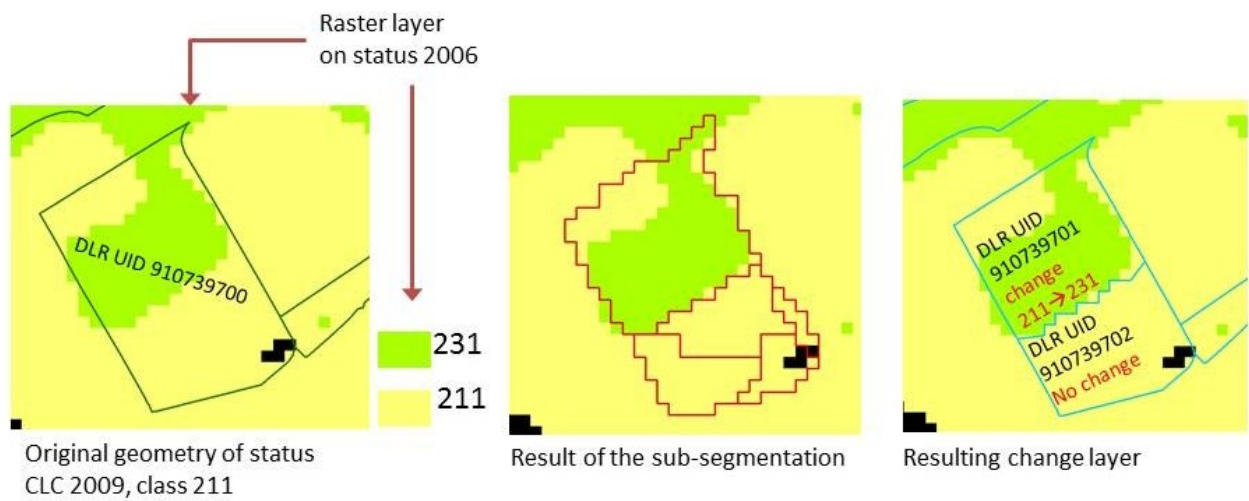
Raster layer on status 2006

DLR UID 910739700

231

211

Original geometry of status CLC 2009, class 211

Result of the sub-segmentation

DLR UID 910739701 change 211→231

DLR UID 910739702 No change

Resulting change layer